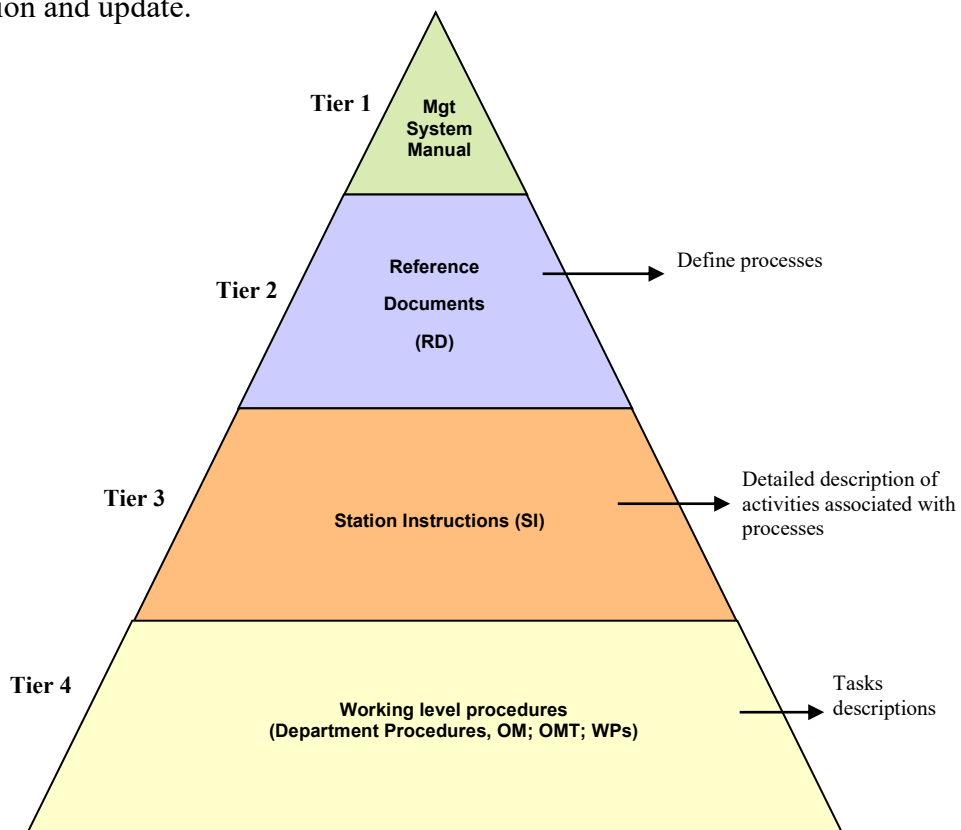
ion and update.

Tier 1
Mgt System Manual

Tier 2
Reference Documents (RD)
Define processes

Tier 3
Station Instructions (SI)
Detailed description of activities associated with processes

Tier 4
Working level procedures (Department Procedures, OM; OMT; WPs)
Tasks descriptions